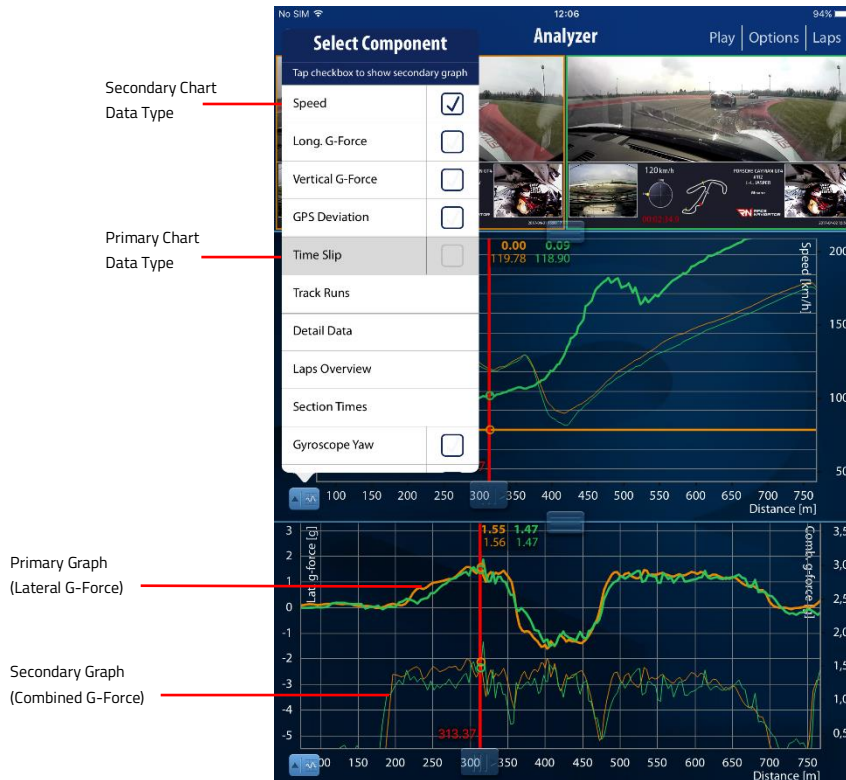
Secondary Chart Data Type

Primary Chart Data Type

Primary Graph (Lateral G-Force)

Secondary Graph (Combined G-Force)

No SIM 12:06 94%

Select Component

Analyzer

Play | Options | Laps

Tap checkbox to show secondary graph

Speed

Long. G-Force

Vertical G-Force

GPS Deviation

Time Slip

Track Runs

Detail Data

Laps Overview

Section Times

Gyroscope Yaw

120km/h

0.00 0.09
119.78 118.90

Speed [km/h]

200
150
100
50

100 150 200 250 300 350 400 450 500 550 600 650 700 750
Distance [m]

1.55 1.47
1.56 1.47

Lateral g-force [g]

Comb. g-force [g]

3
2
1
0
-1
-2
-3
-4
-5

3,5
3,0
2,5
2,0
1,5
1,0
0,5

313.37

100 150 200 250 300 350 400 450 500 550 600 650 700 750
Distance [m]